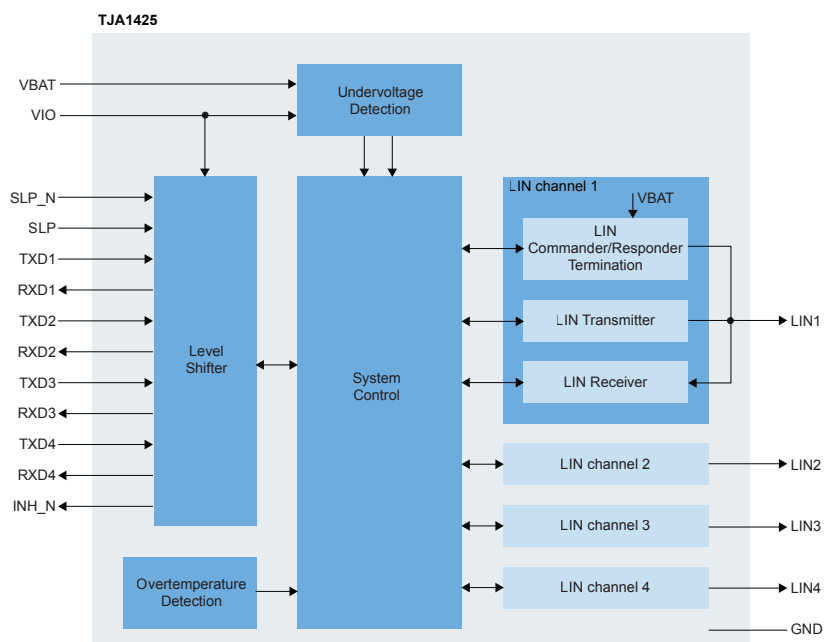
TJA1425

VBAT
VIO

Undervoltage Detection

SLP_N
SLP
TXD1
RXD1
TXD2
RXD2
TXD3
RXD3
TXD4
RXD4
INH_N

Level Shifter

System Control

LIN channel 1
VBAT
LIN Commander/Responder Termination
LIN Transmitter
LIN Receiver

LIN1

LIN channel 2
LIN2
LIN channel 3
LIN3
LIN channel 4
LIN4

Overtemperature Detection

GND